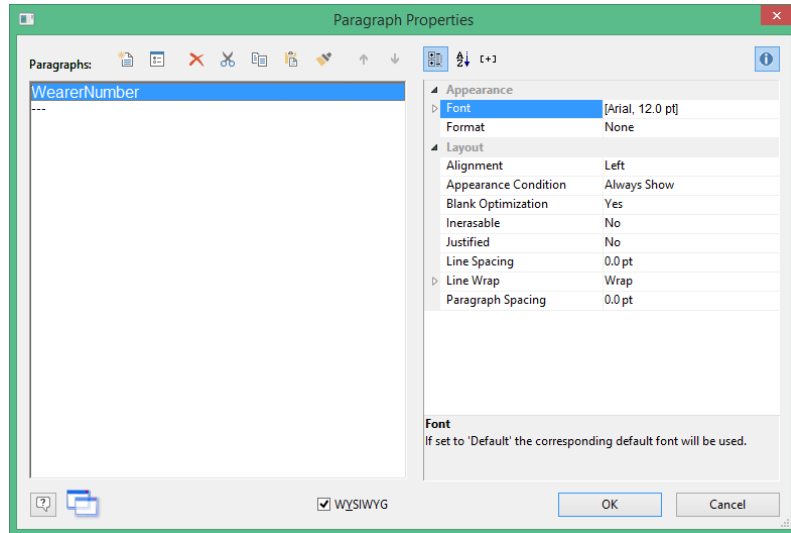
Paragraph Properties

Paragraphs:

WearerNumber
---

| Appearance | |
|---|---|
| Font | [Arial, 12.0 pt] |
| Format | None |
| **Layout** | |
| Alignment | Left |
| Appearance Condition | Always Show |
| Blank Optimization | Yes |
| Inerasable | No |
| Justified | No |
| Line Spacing | 0.0 pt |
| Line Wrap | Wrap |
| Paragraph Spacing | 0.0 pt |

Font
If set to 'Default' the corresponding default font will be used.

WYSIWYG

OK

Cancel